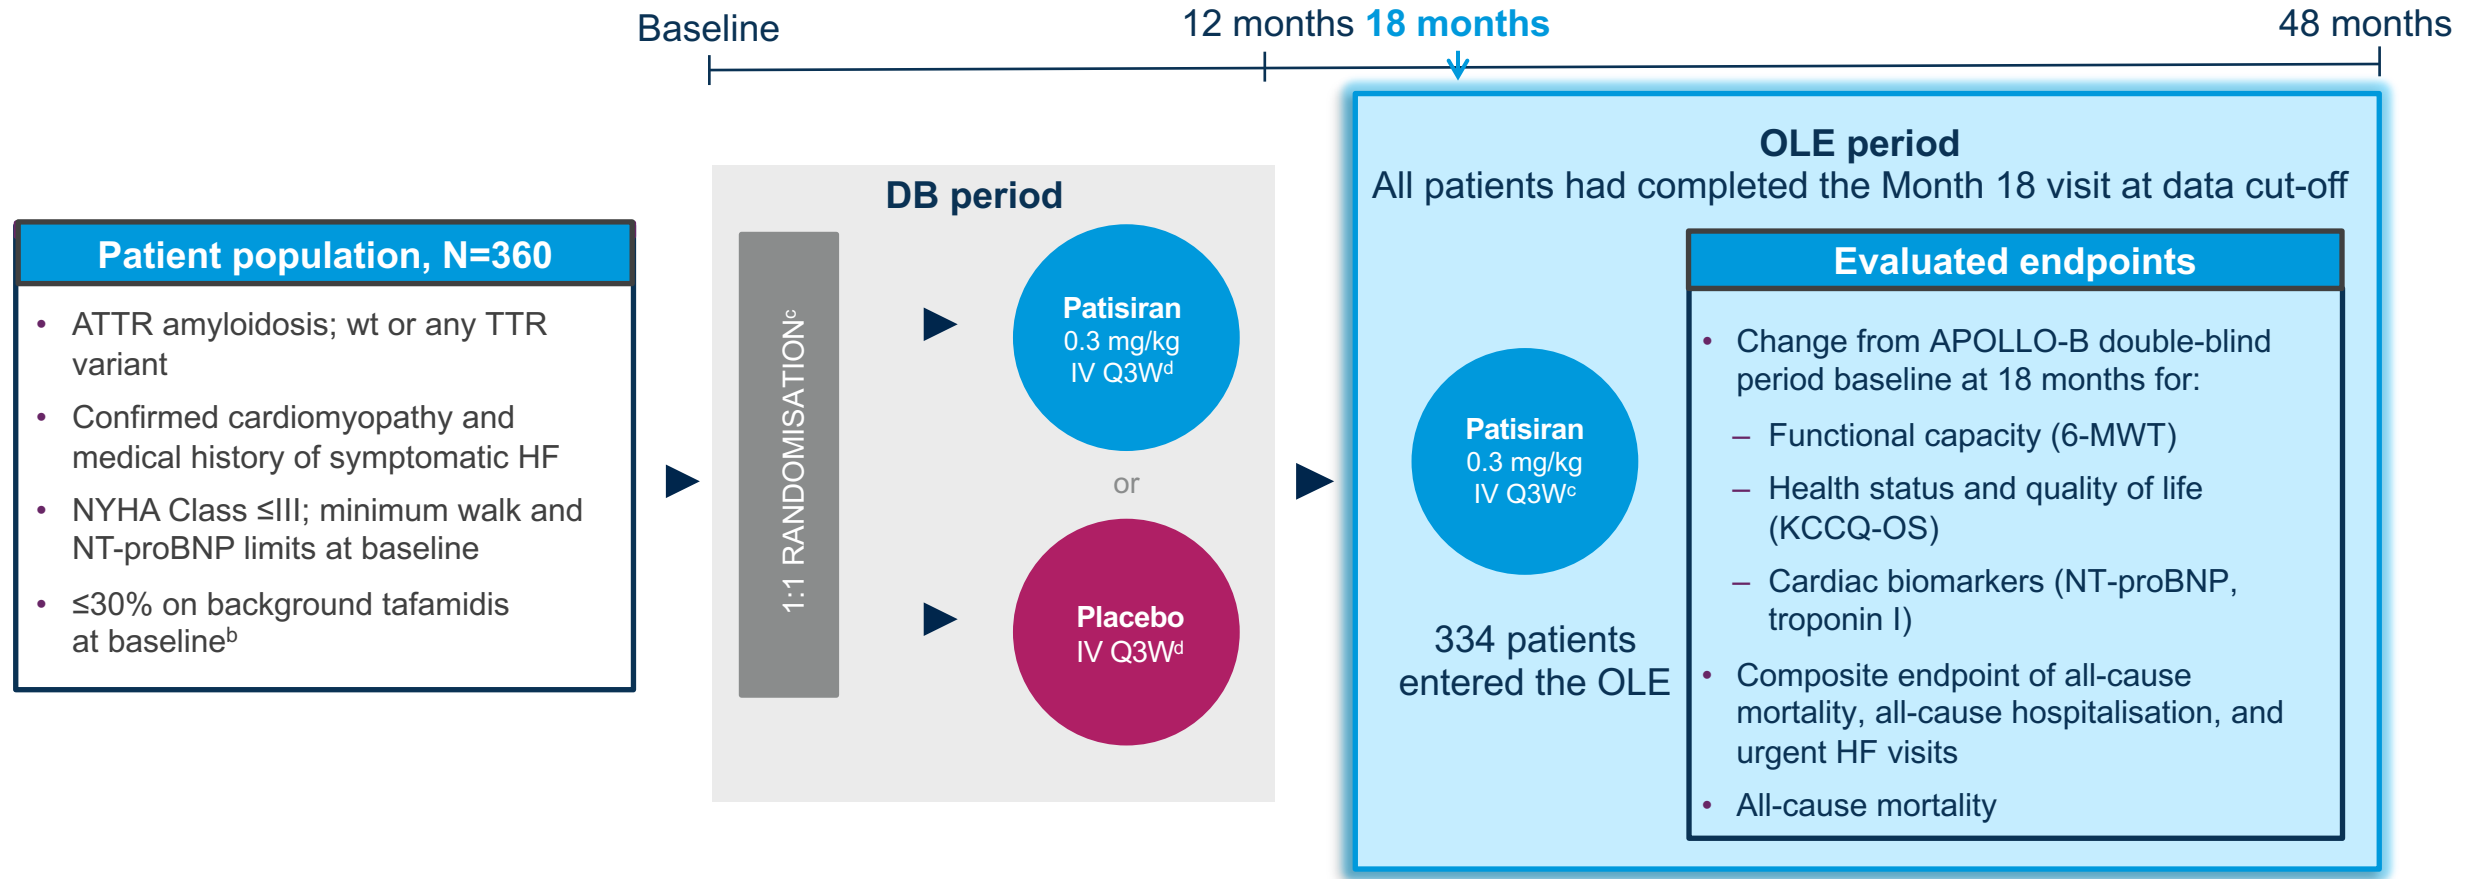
Baseline

12 months 18 months

48 months

Patient population, N=360

- ATTR amyloidosis; wt or any TTR variant
- Confirmed cardiomyopathy and medical history of symptomatic HF
- NYHA Class ≤III; minimum walk and NT-proBNP limits at baseline
- ≤30% on background tafamidis at baseline$^b$

DB period

1:1 RANDOMISATION$^c$

Patisiran 0.3 mg/kg IV Q3W$^d$

or

Placebo IV Q3W$^d$

OLE period
All patients had completed the Month 18 visit at data cut-off

Patisiran 0.3 mg/kg IV Q3W$^c$

334 patients entered the OLE

Evaluated endpoints

- Change from APOLLO-B double-blind period baseline at 18 months for:
  – Functional capacity (6-MWT)
  – Health status and quality of life (KCCQ-OS)
  – Cardiac biomarkers (NT-proBNP, troponin I)
- Composite endpoint of all-cause mortality, all-cause hospitalisation, and urgent HF visits
- All-cause mortality